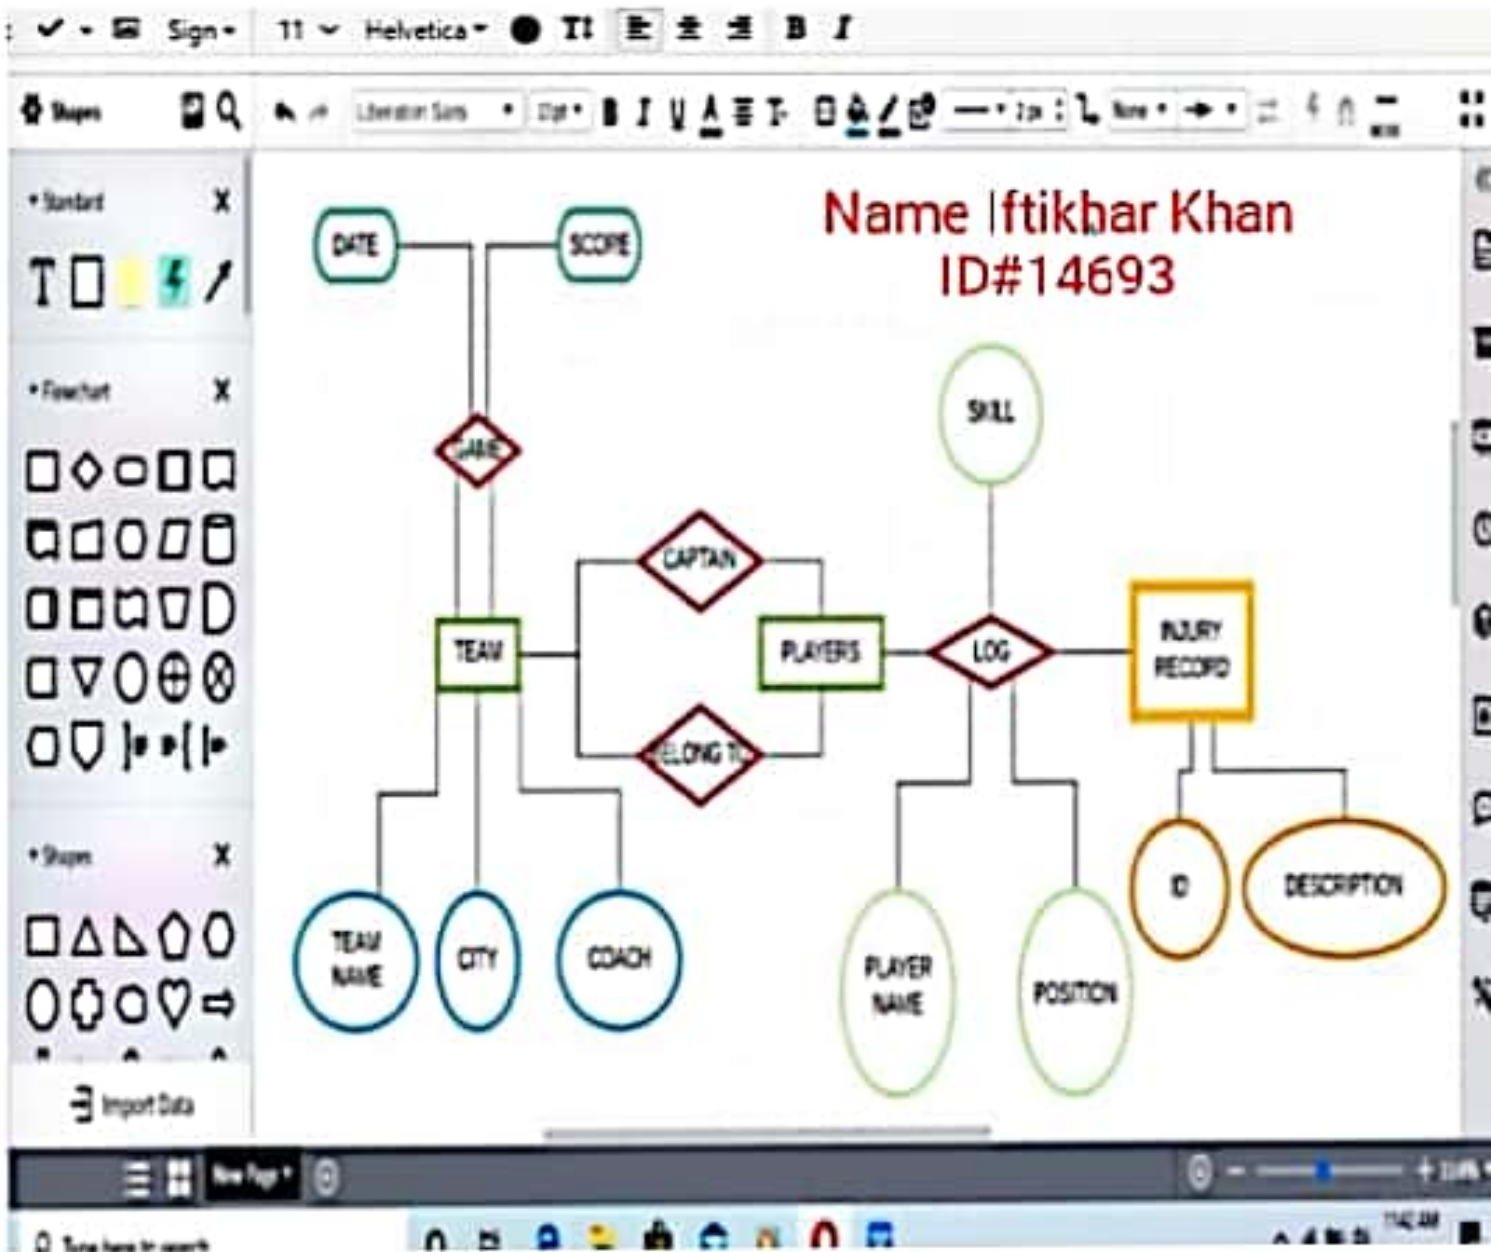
Sign 11 Helvetica B I

Shapes

Liberation Sans

Standard

Flowchart

Shapes

Import Data

Name Iftikhar Khan
ID#14693

DATE

SCORE

GAME

SKILL

CAPTAIN

TEAM

PLAYERS

LOG

INJURY RECORD

BELONG TO

ID

DESCRIPTION

TEAM NAME

CITY

COACH

PLAYER NAME

POSITION

New Page

Type here to search